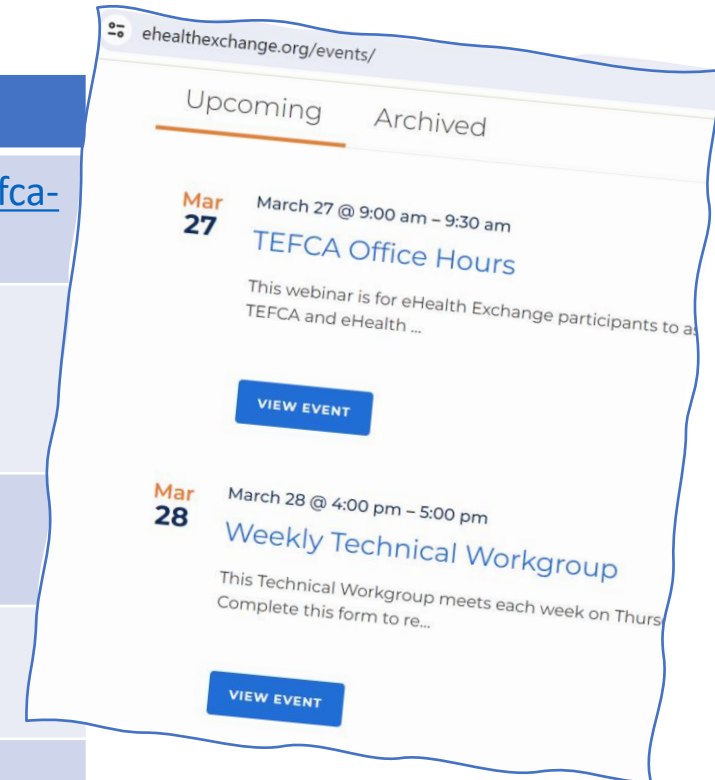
fca-

ehealthexchange.org/events/

Upcoming Archived

Mar 27
March 27 @ 9:00 am – 9:30 am
TEFCA Office Hours
This webinar is for eHealth Exchange participants to a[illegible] TEFCA and eHealth ...

VIEW EVENT

Mar 28
March 28 @ 4:00 pm – 5:00 pm
Weekly Technical Workgroup
This Technical Workgroup meets each week on Thurs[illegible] Complete this form to re...

VIEW EVENT